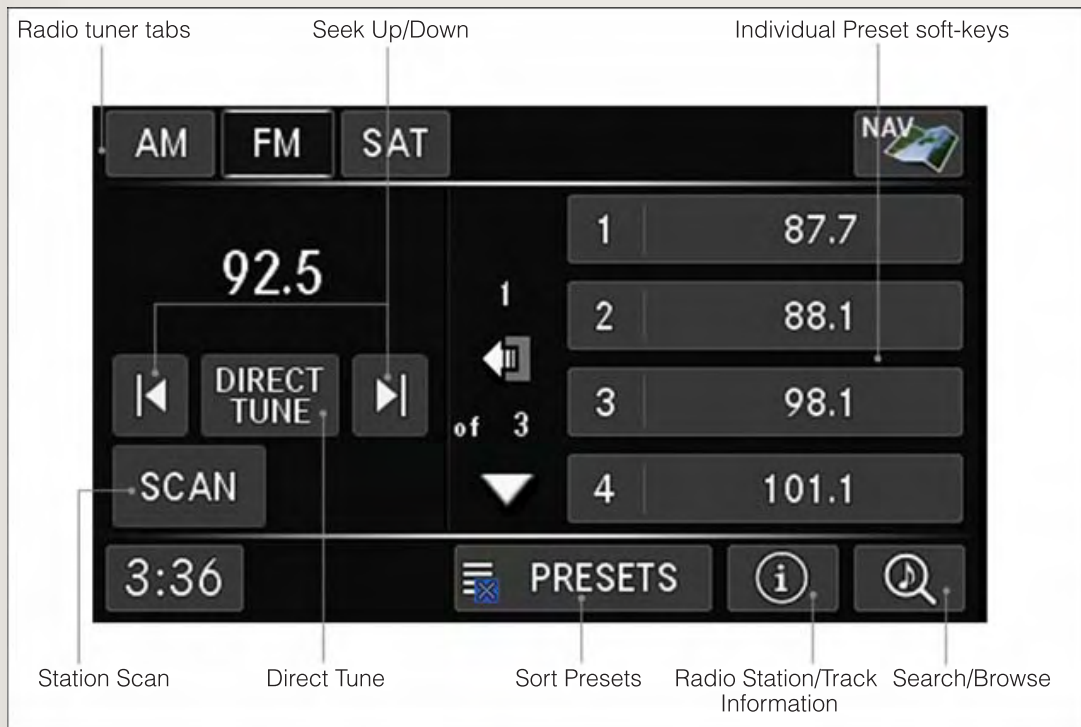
Radio tuner tabs
Seek Up/Down
Individual Preset soft-keys

AM
FM
SAT
NAV

92.5

1
of 3

1 87.7
2 88.1
3 98.1
4 101.1

DIRECT TUNE
SCAN

3:36
PRESETS

Station Scan
Direct Tune
Sort Presets
Radio Station/Track Information
Search/Browse